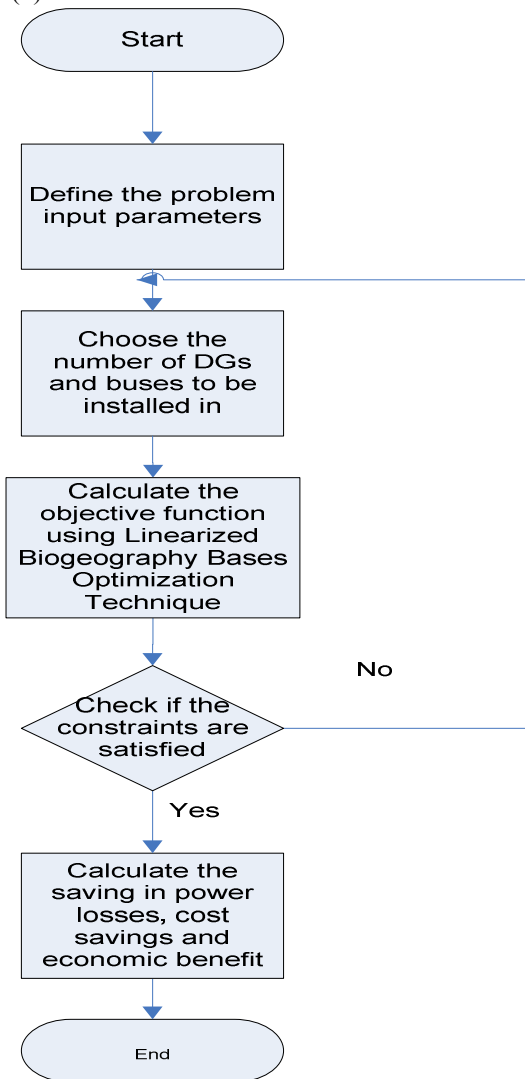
Start

Define the problem input parameters

Choose the number of DGs and buses to be installed in

Calculate the objective function using Linearized Biogeography Bases Optimization Technique

No

Check if the constraints are satisfied

Yes

Calculate the saving in power losses, cost savings and economic benefit

End